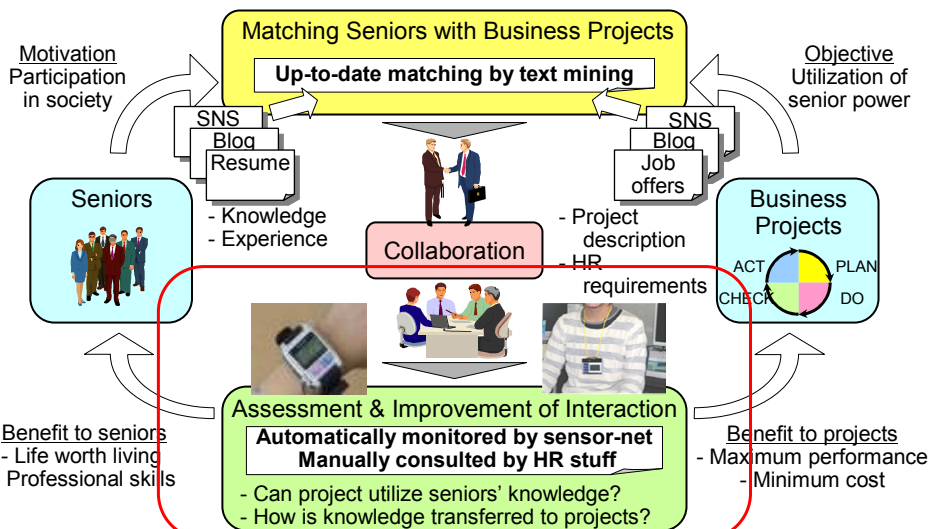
Matching Seniors with Business Projects

Up-to-date matching by text mining

Motivation
Participation in society

Objective
Utilization of senior power

SNS
Blog
Resume

SNS
Blog
Job offers

Seniors

- Knowledge
- Experience

Collaboration

- Project description
- HR requirements

Business Projects

ACT
PLAN
CHECK
DO

Assessment & Improvement of Interaction

Automatically monitored by sensor-net
Manually consulted by HR stuff

- Can project utilize seniors' knowledge?
- How is knowledge transferred to projects?

Benefit to seniors
- Life worth living
Professional skills

Benefit to projects
- Maximum performance
- Minimum cost